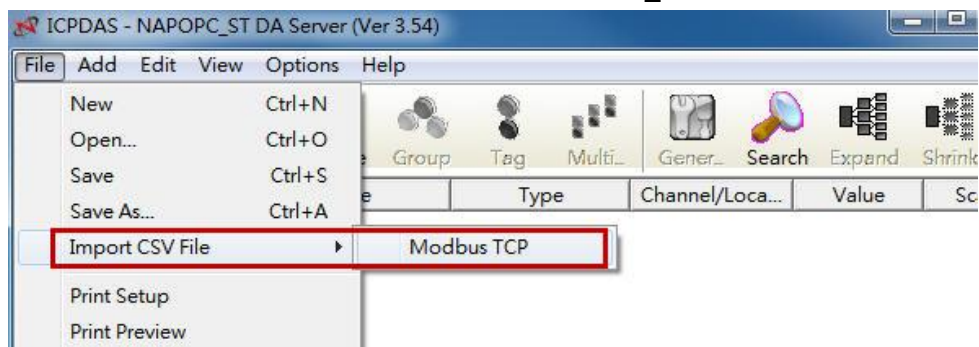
ICPDAS - NAPOPC_ST DA Server (Ver 3.54)

File Add Edit View Options Help

New Ctrl+N
Open... Ctrl+O
Save Ctrl+S
Save As... Ctrl+A
Import CSV File
Print Setup
Print Preview

Modbus TCP

Group Tag Multi... Gener... Search Expand Shrink

e Type Channel/Loca... Value Sc